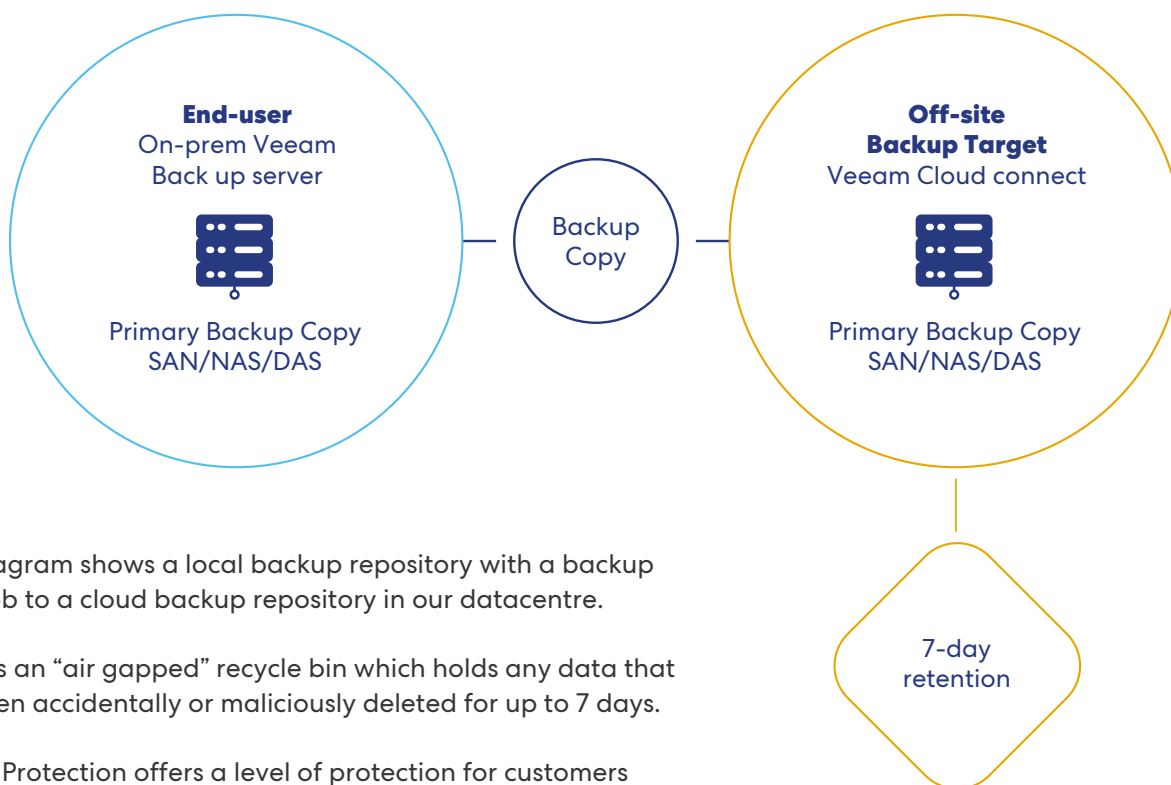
End-user
On-prem Veeam
Back up server

Primary Backup Copy
SAN/NAS/DAS

Backup
Copy

Off-site
Backup Target
Veeam Cloud connect

Primary Backup Copy
SAN/NAS/DAS

7-day
retention

agram shows a local backup repository with a backup b to a cloud backup repository in our datacentre.

s an “air gapped” recycle bin which holds any data that en accidentally or maliciously deleted for up to 7 days.

Protection offers a level of protection for customers